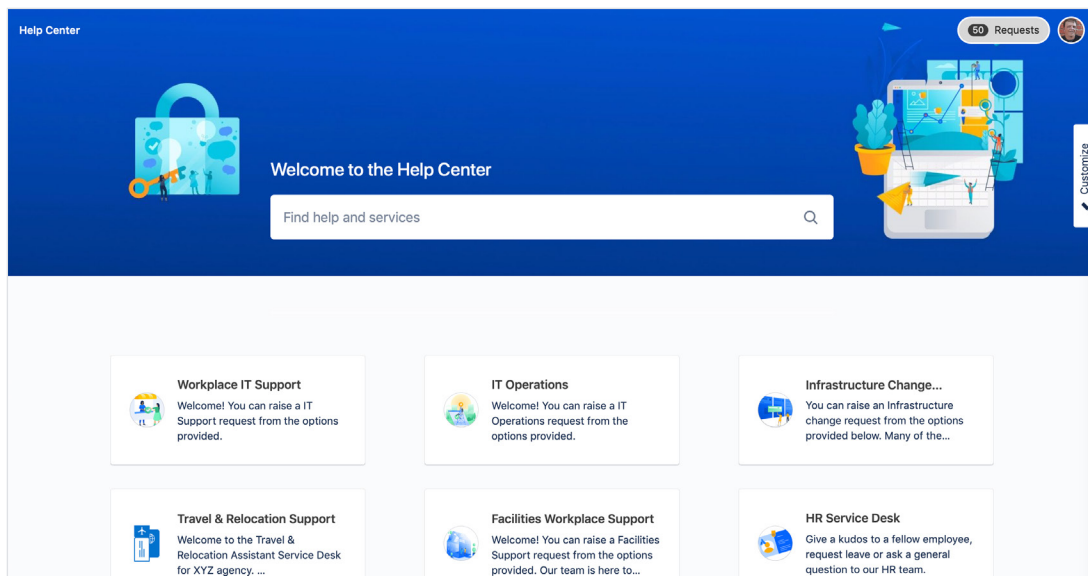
Help Center

50 Requests

Customize

Welcome to the Help Center

Find help and services

Workplace IT Support
Welcome! You can raise a IT Support request from the options provided.

IT Operations
Welcome! You can raise a IT Operations request from the options provided.

Infrastructure Change...
You can raise an Infrastructure change request from the options provided below. Many of the...

Travel & Relocation Support
Welcome to the Travel & Relocation Assistant Service Desk for XYZ agency. ...

Facilities Workplace Support
Welcome! You can raise a Facilities Support request from the options provided. Our team is here to...

HR Service Desk
Give a kudos to a fellow employee, request leave or ask a general question to our HR team.